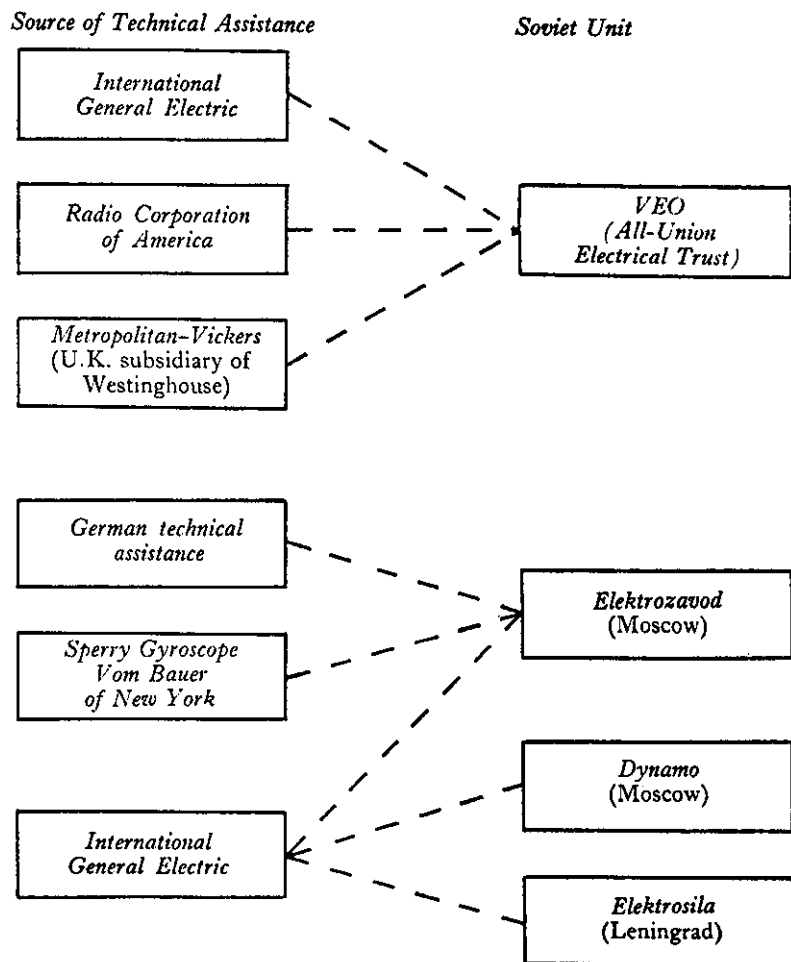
Source of Technical Assistance

Soviet Unit

International General Electric

Radio Corporation of America

Metropolitan-Vickers (U.K. subsidiary of Westinghouse)

VEO (All-Union Electrical Trust)

German technical assistance

Sperry Gyroscope Vom Bauer of New York

Elektrozavod (Moscow)

Dynamo (Moscow)

International General Electric

Elektrosila (Leningrad)